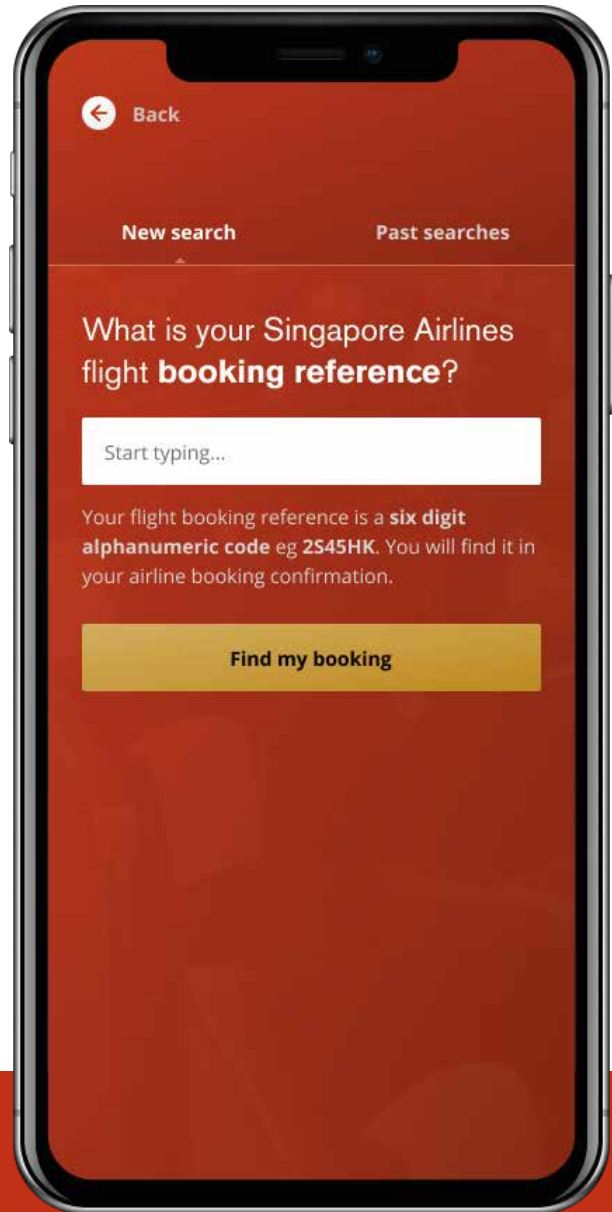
Back

New search

Past searches

What is your Singapore Airlines flight **booking reference**?

Start typing...

Your flight booking reference is a **six digit alphanumeric code** eg **2S45HK**. You will find it in your airline booking confirmation.

Find my booking